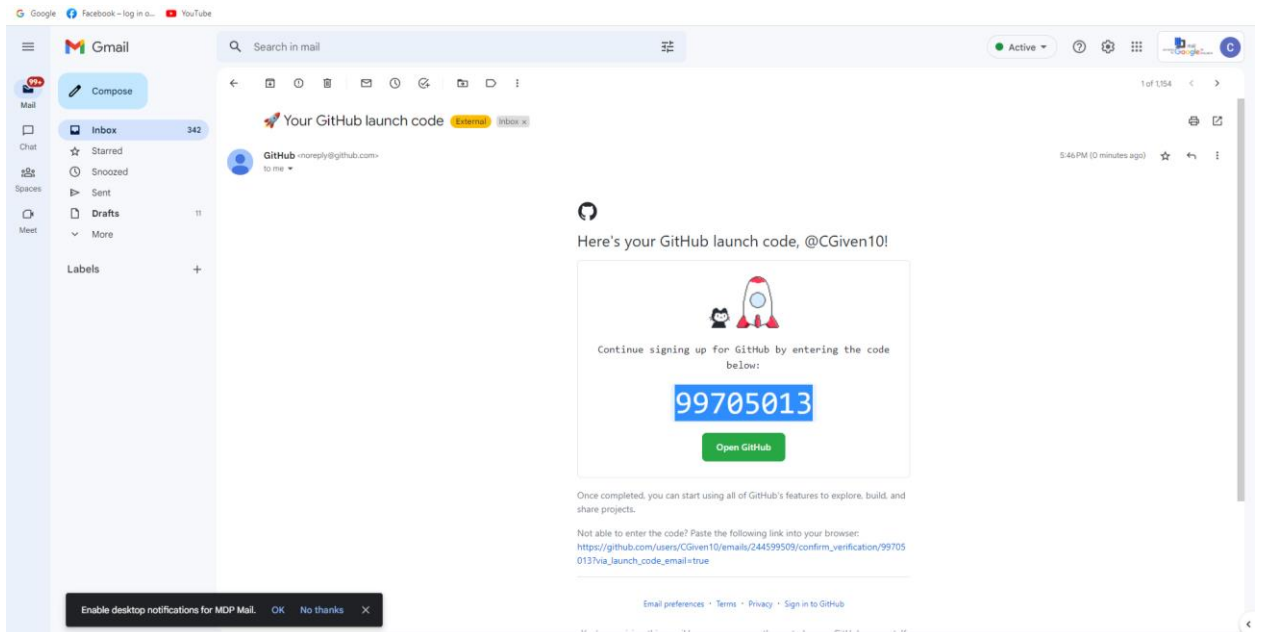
Google Facebook – log in o... YouTube

Gmail
Search in mail
Active
C

99+
Mail
Chat
Spaces
Meet

Compose
Inbox 342
Starred
Snoozed
Sent
Drafts 11
More

Labels +

1 of 1,154

Your GitHub launch code External Inbox ×

GitHub <noreply@github.com>
to me
5:46 PM (0 minutes ago)

Here's your GitHub launch code, @CGiven10!

Continue signing up for GitHub by entering the code below:

99705013

Open GitHub

Once completed, you can start using all of GitHub's features to explore, build, and share projects.

Not able to enter the code? Paste the following link into your browser:
https://github.com/users/CGiven10/emails/244599509/confirm_verification/99705013?via_launch_code_email=true

Email preferences · Terms · Privacy · Sign in to GitHub

Enable desktop notifications for MDP Mail. OK No thanks ×